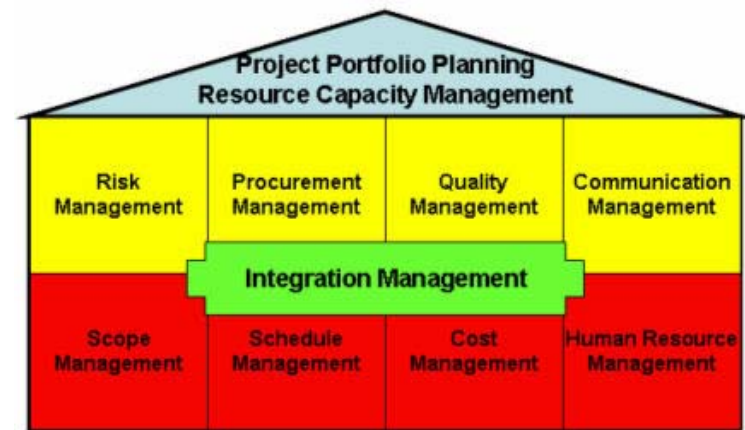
Project Portfolio Planning
Resource Capacity Management

Risk Management

Procurement Management

Quality Management

Communication Management

Integration Management

Scope Management

Schedule Management

Cost Management

Human Resource Management